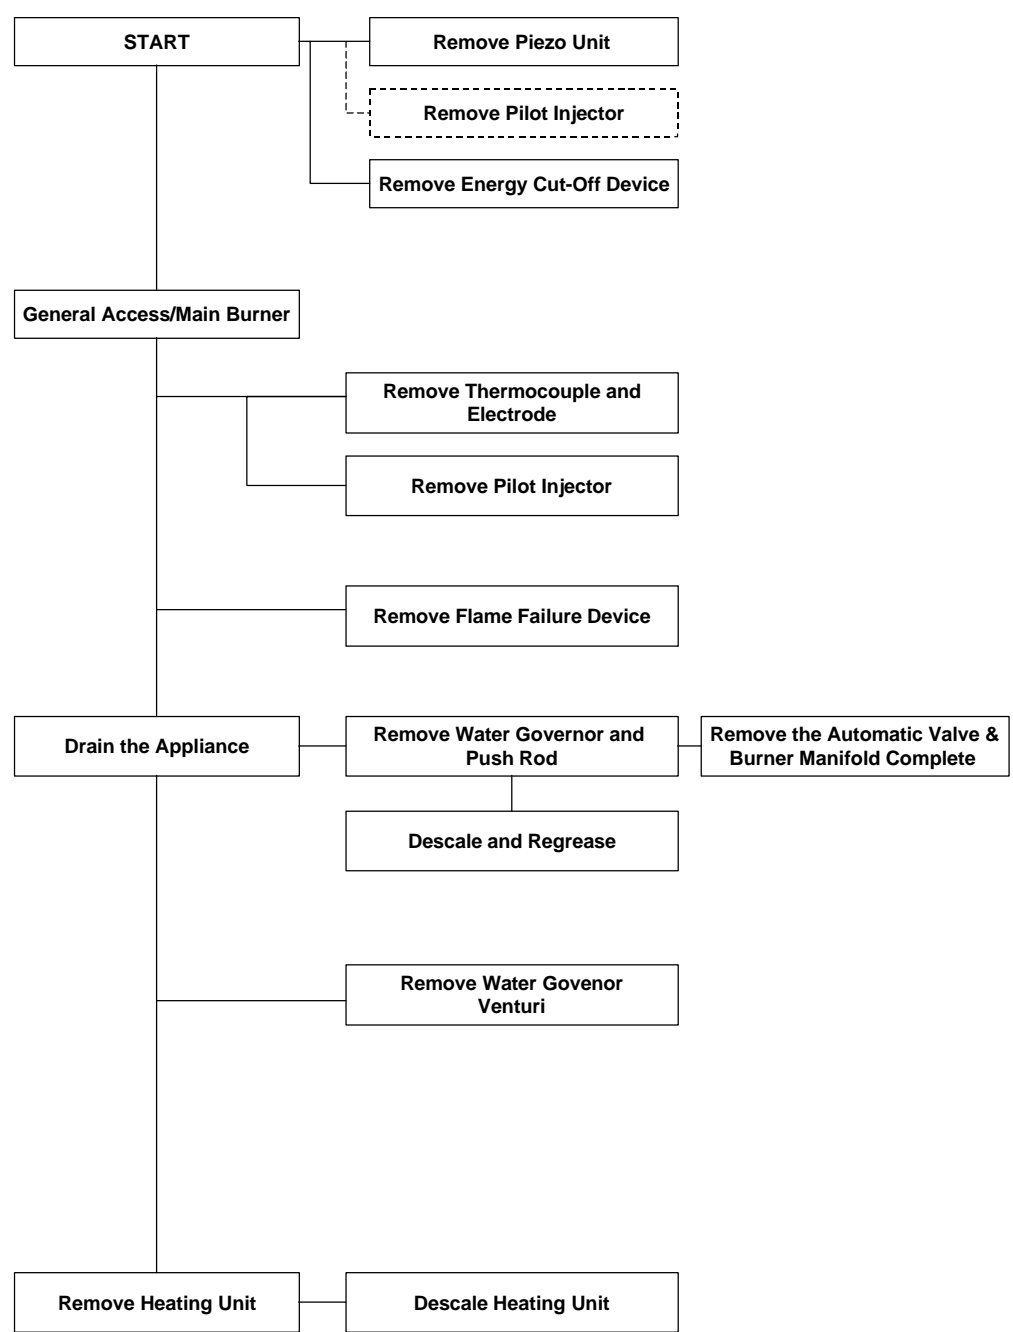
START

Remove Piezo Unit

Remove Pilot Injector

Remove Energy Cut-Off Device

General Access/Main Burner

Remove Thermocouple and Electrode

Remove Pilot Injector

Remove Flame Failure Device

Drain the Appliance

Remove Water Governor and Push Rod

Remove the Automatic Valve & Burner Manifold Complete

Descale and Regrease

Remove Water Govenor Venturi

Remove Heating Unit

Descale Heating Unit